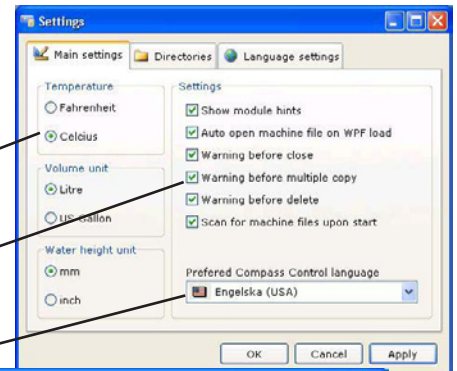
Settings

Main settings
Directories
Language settings

Temperature
Fahrenheit
Celcius

Volume unit
Litre
US Gallon

Water height unit
mm
inch

Settings
Show module hints
Auto open machine file on WPF load
Warning before close
Warning before multiple copy
Warning before delete
Scan for machine files upon start

Prefered Compass Control language
Engelska (USA)

OK
Cancel
Apply